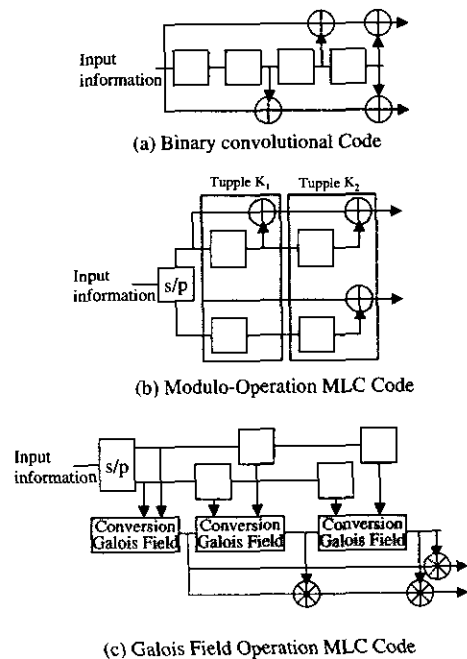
Input information

(a) Binary convolutional Code

Tupple $K_1$

Tupple $K_2$

Input information

s/p

(b) Modulo-Operation MLC Code

Input information

s/p

Conversion Galois Field

Conversion Galois Field

Conversion Galois Field

(c) Galois Field Operation MLC Code